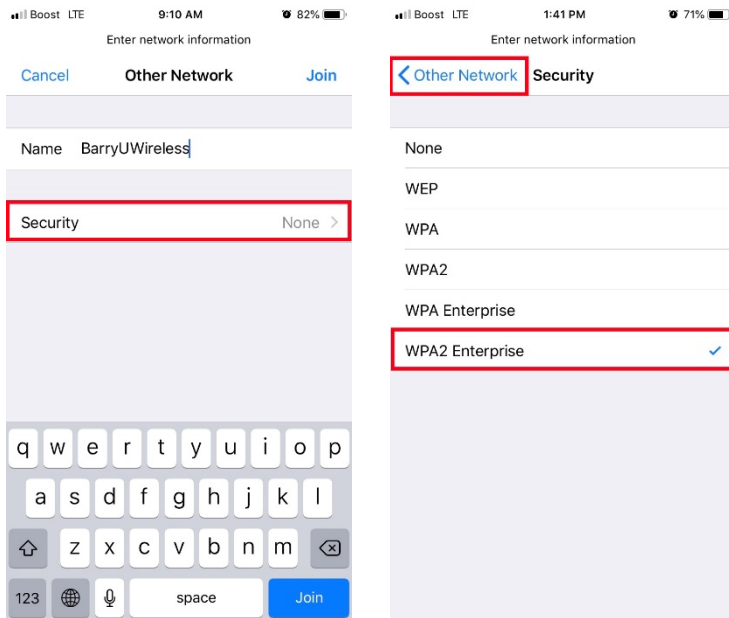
Boost LTE 9:10 AM 82%

Enter network information

Cancel Other Network Join

Name BarryUWireless

Security None >

q w e r t y u i o p

a s d f g h j k l

z x c v b n m

123 space Join

Boost LTE 1:41 PM 71%

Enter network information

< Other Network Security

None

WEP

WPA

WPA2

WPA Enterprise

WPA2 Enterprise ✓